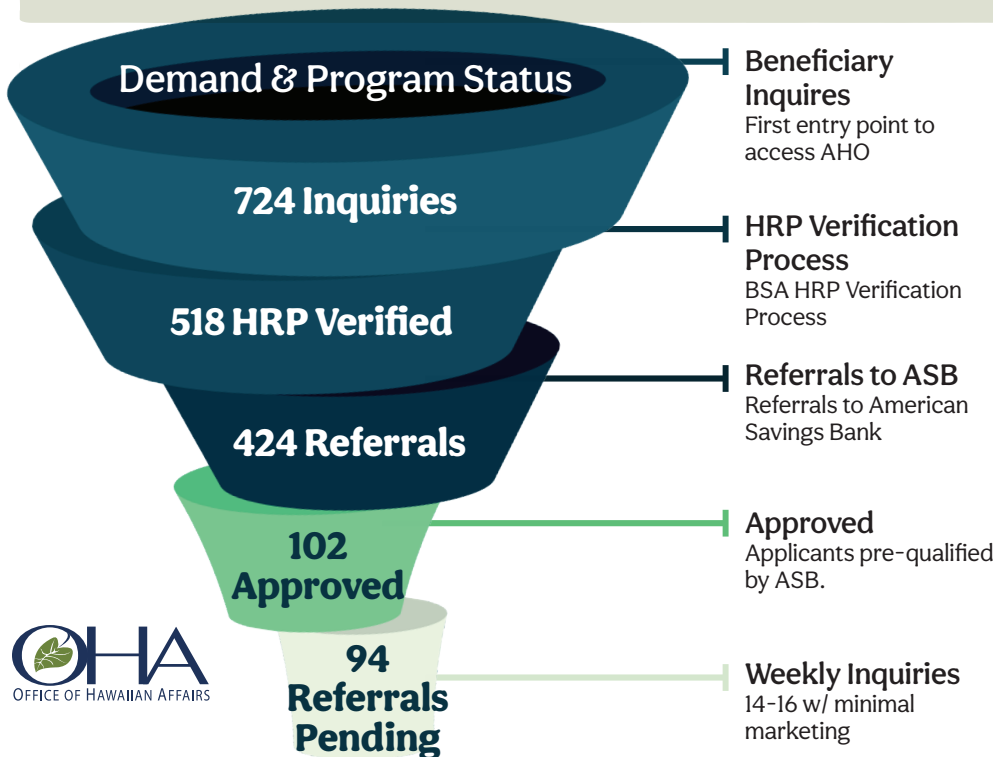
Demand & Program Status

724 Inquiries

518 HRP Verified

424 Referrals

102 Approved

94 Referrals Pending

Beneficiary Inquires
First entry point to access AHO

HRP Verification Process
BSA HRP Verification Process

Referrals to ASB
Referrals to American Savings Bank

Approved
Applicants pre-qualified by ASB.

Weekly Inquiries
14-16 w/ minimal marketing

OHA
OFFICE OF HAWAIIAN AFFAIRS